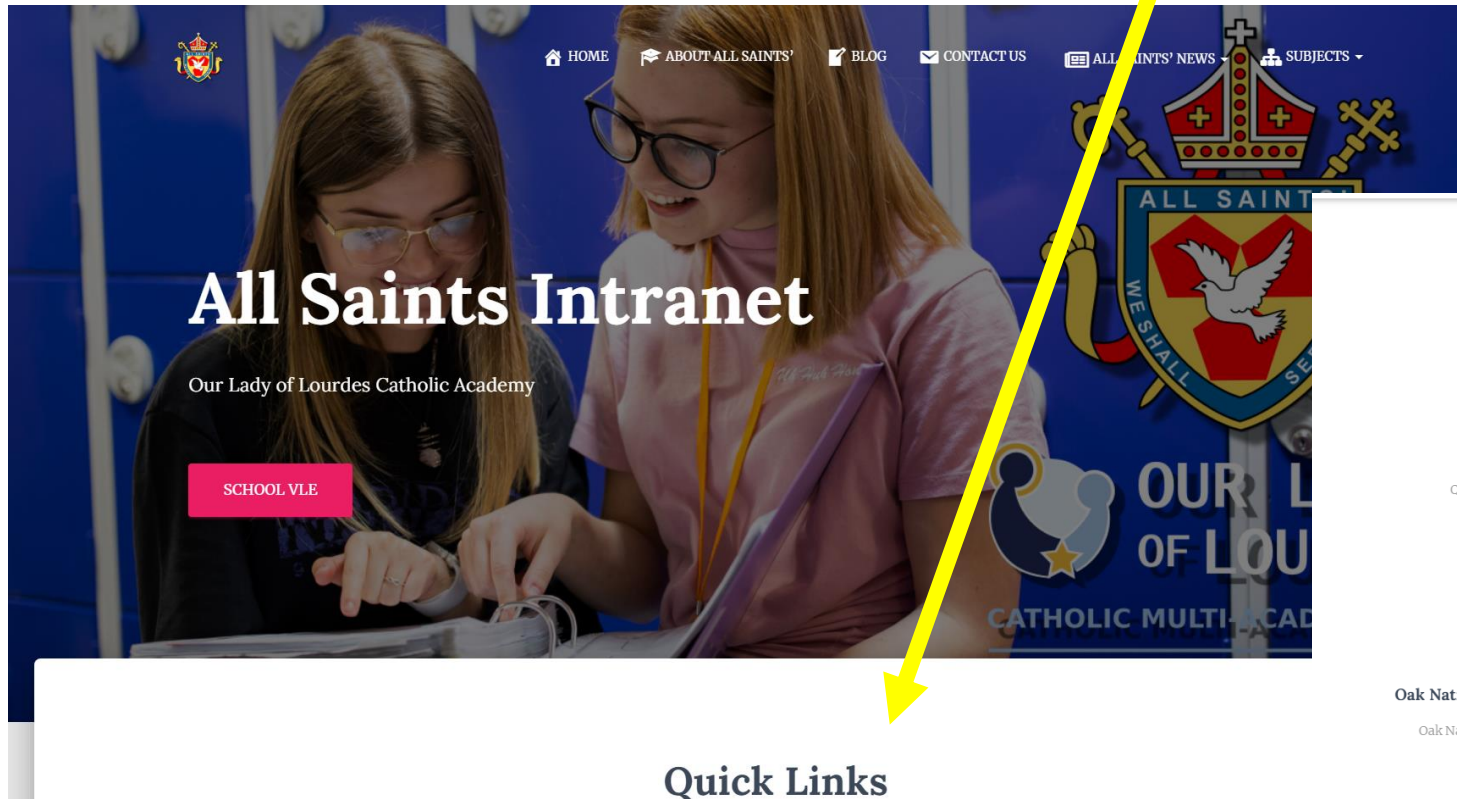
HOME ABOUT ALL SAINTS' BLOG CONTACT US ALL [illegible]INTS' NEWS SUBJECTS

All Saints Intranet

Our Lady of Lourdes Catholic Academy

SCHOOL VLE

ALL SAINT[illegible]
WE SHALL SE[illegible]

OUR L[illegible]
OF LOU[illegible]
CATHOLIC MULTI-ACAD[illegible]

C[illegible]

Oak Nat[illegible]
Oak N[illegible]

Quick Links